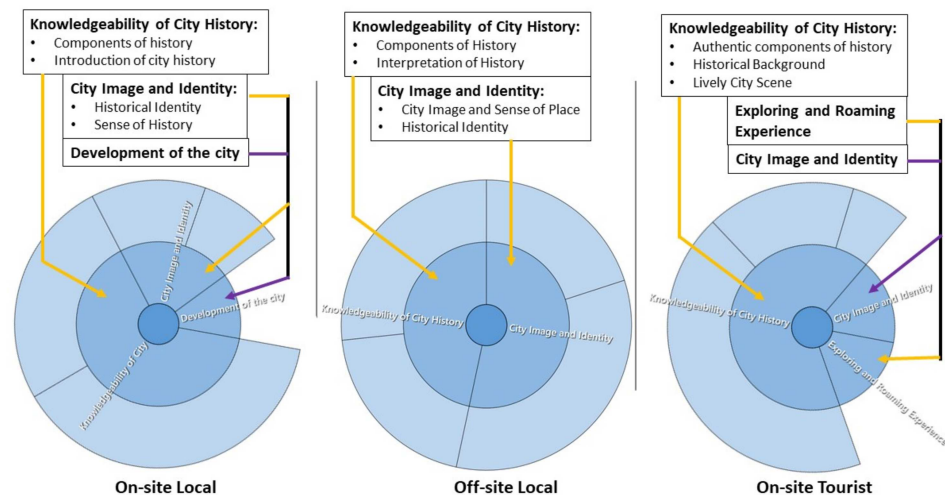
Knowledgeability of City History:
• Components of history
• Introduction of city history

City Image and Identity:
• Historical Identity
• Sense of History

Development of the city

City Image and Identity
Development of the city
Knowledgeability of City

On-site Local

Knowledgeability of City History:
• Components of History
• Interpretation of History

City Image and Identity:
• City Image and Sense of Place
• Historical Identity

Knowledgeability of City History
City Image and Identity

Off-site Local

Knowledgeability of City History:
• Authentic components of history
• Historical Background
• Lively City Scene

Exploring and Roaming Experience

City Image and Identity

Knowledgeability of City History
City Image and Identity
Exploring and Roaming Experience

On-site Tourist